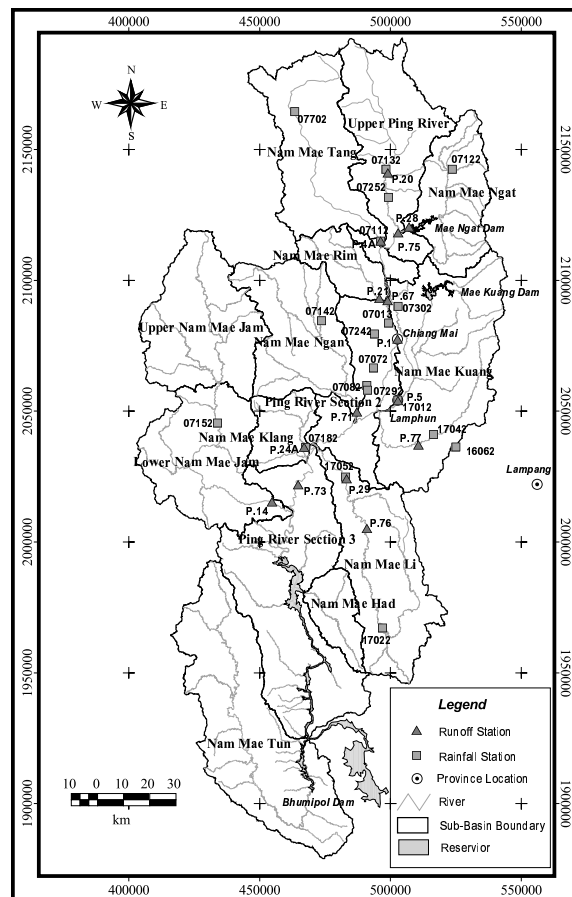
400000
450000
500000
550000

N
W
E
S

07702
Upper Ping River
Nam Mae Tang
07132
P.20
07122
07252
Nam Mae Ngat
P.28
07112
Mae Ngat Dam
P.4A
P.75
Nam Mae Rim
P.21
P.67
Mae Kuang Dam
07013
07302
07142
Upper Nam Mae Jam
07242
Nam Mae Ngan
P.1
Chiang Mai
07072
Nam Mae Kuang
07082
07292
Ping River Section 2
P.5
P.71
17012
Lamphun
07152
Nam Mae Klang
07182
P.77
17042
P.24A
16062
Lower Nam Mae Jam
17052
Lampang
P.73
P.29
P.14
P.76
Ping River Section 3
Nam Mae Li
Nam Mae Had
17022
Nam Mae Tun
Bhumipol Dam

Legend
Runoff Station
Rainfall Station
Province Location
River
Sub-Basin Boundary
Reservior

10 0 10 20 30
km

2150000
2100000
2050000
2000000
1950000
1900000

2150000
2100000
2050000
2000000
1950000
1900000

400000
450000
500000
550000